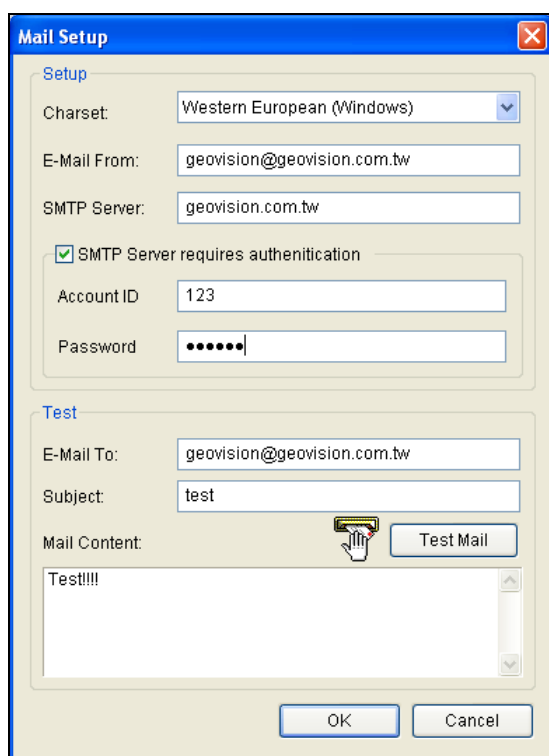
Mail Setup

Setup

Charset: Western European (Windows)

E-Mail From: geovision@geovision.com.tw

SMTP Server: geovision.com.tw

SMTP Server requires authenitication

Account ID 123

Password ●●●●●●

Test

E-Mail To: geovision@geovision.com.tw

Subject: test

Mail Content:

Test Mail

Test!!!!

OK

Cancel